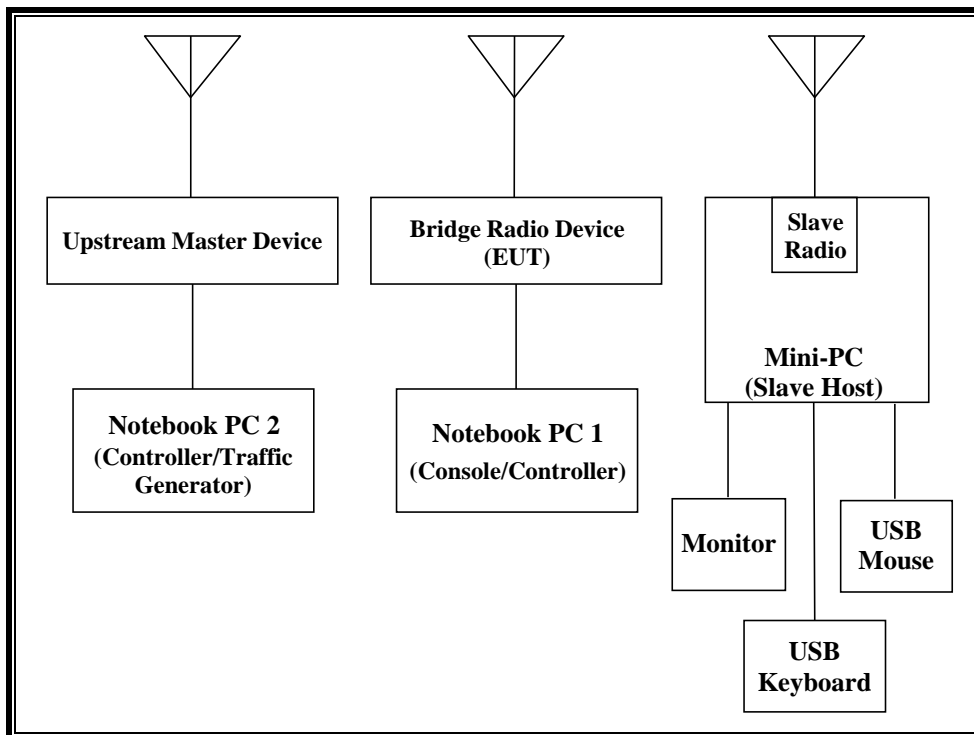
Upstream Master Device

Notebook PC 2
(Controller/Traffic Generator)

Bridge Radio Device
(EUT)

Notebook PC 1
(Console/Controller)

Slave Radio

Mini-PC
(Slave Host)

Monitor

USB Mouse

USB Keyboard